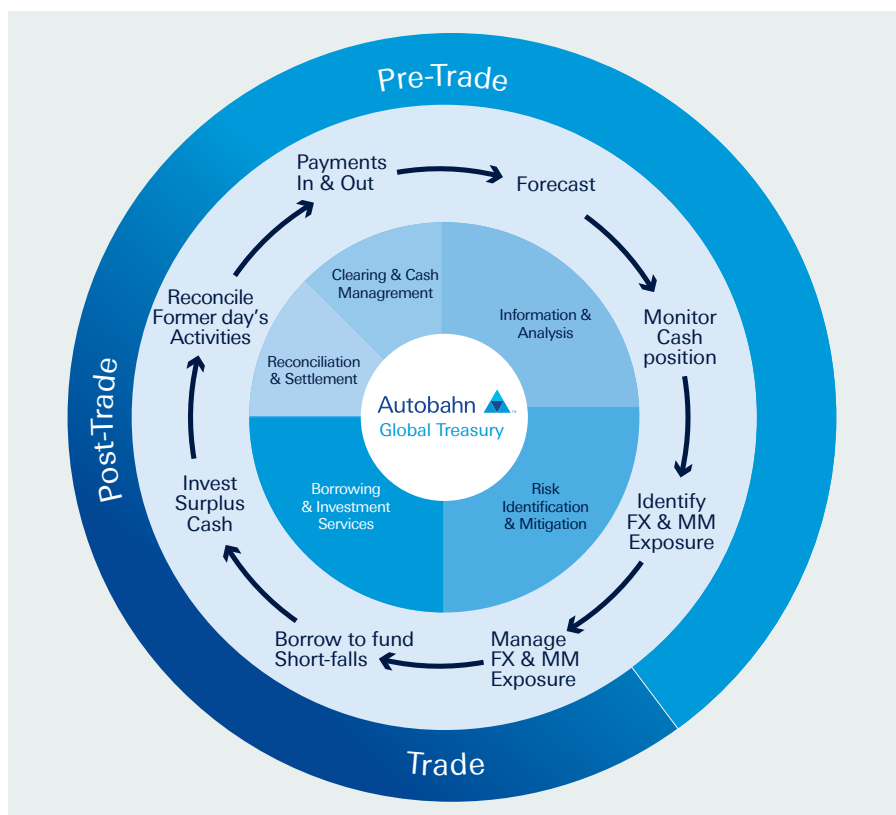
Pre-Trade

Payments In & Out

Forecast

Monitor Cash position

Identify FX & MM Exposure

Manage FX & MM Exposure

Borrow to fund Short-falls

Invest Surplus Cash

Reconcile Former day's Activities

Clearing & Cash Management

Information & Analysis

Reconciliation & Settlement

Autobahn

Global Treasury

Borrowing & Investment Services

Risk Identification & Mitigation

Post-Trade

Trade